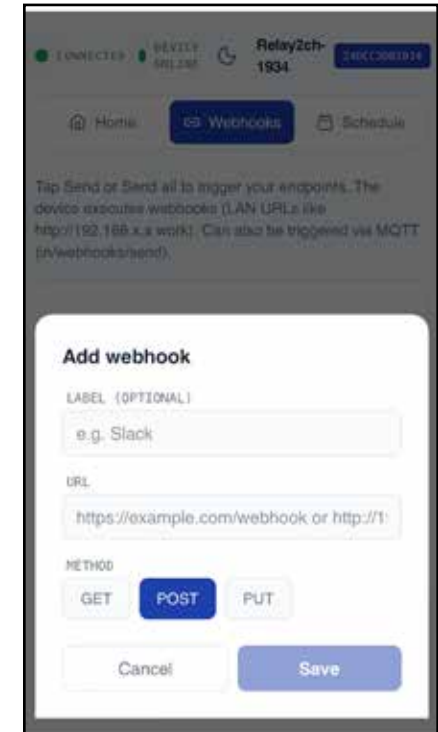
CONNECTED DEVICE ONLINE Relay2ch-1934 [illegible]

Home Webhooks Schedule

Tap Send or Send all to trigger your endpoints. The device executes webhooks (LAN URLs like http://192.168.x.x work). Can also be triggered via MQTT (in/webhooks/send).

Add webhook

LABEL (OPTIONAL)

e.g. Slack

URL

https://example.com/webhook or http://1

METHOD

GET POST PUT

Cancel Save